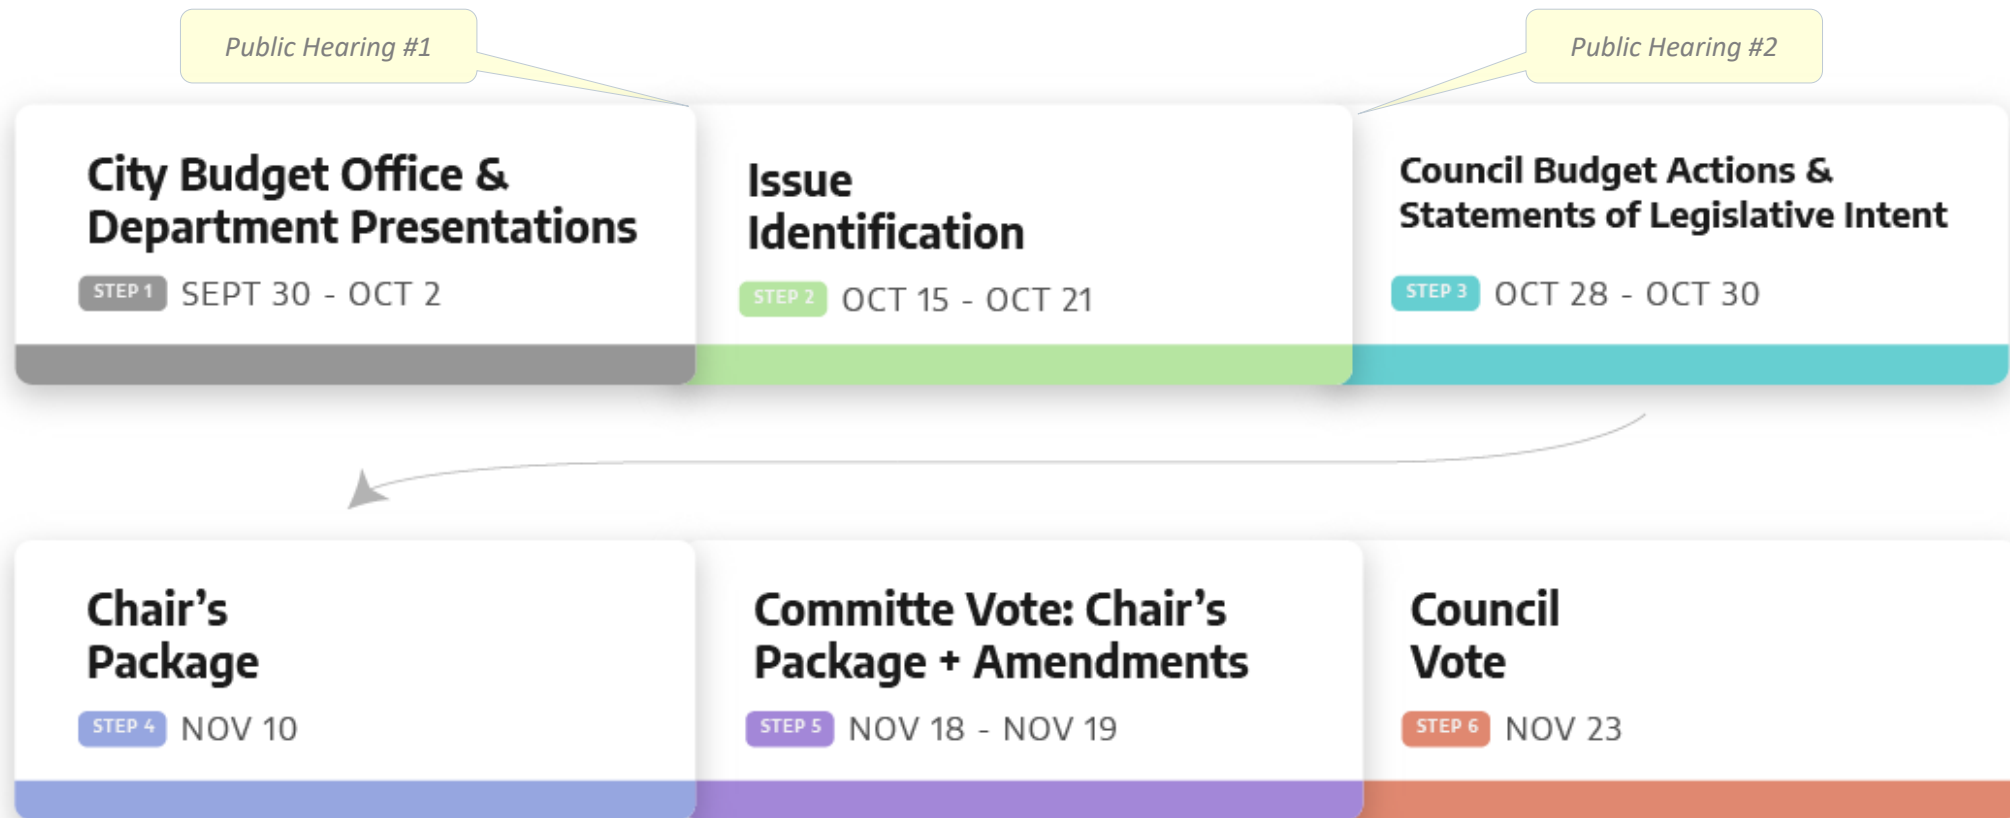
Public Hearing #1

Public Hearing #2

City Budget Office & Department Presentations

STEP 1 SEPT 30 - OCT 2

Issue Identification

STEP 2 OCT 15 - OCT 21

Council Budget Actions & Statements of Legislative Intent

STEP 3 OCT 28 - OCT 30

Chair's Package

STEP 4 NOV 10

Committe Vote: Chair's Package + Amendments

STEP 5 NOV 18 - NOV 19

Council Vote

STEP 6 NOV 23